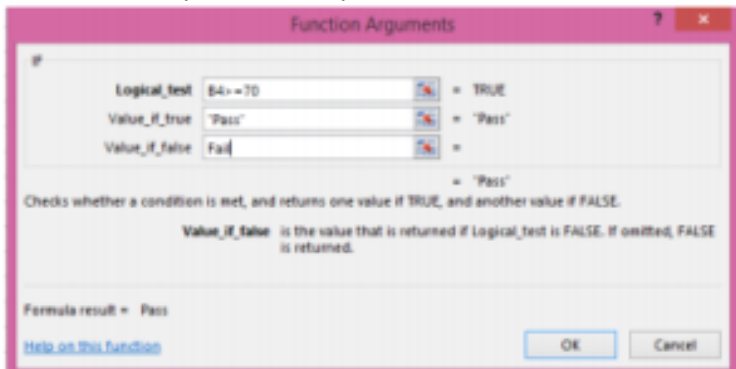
Function Arguments

?

×

IF

Logical_test B4>=70 = TRUE

Value_if_true "Pass" = "Pass"

Value_if_false Fail =

= "Pass"

Checks whether a condition is met, and returns one value if TRUE, and another value if FALSE.

Value_if_false is the value that is returned if Logical_test is FALSE. If omitted, FALSE is returned.

Formula result = Pass

Help on this function

OK

Cancel